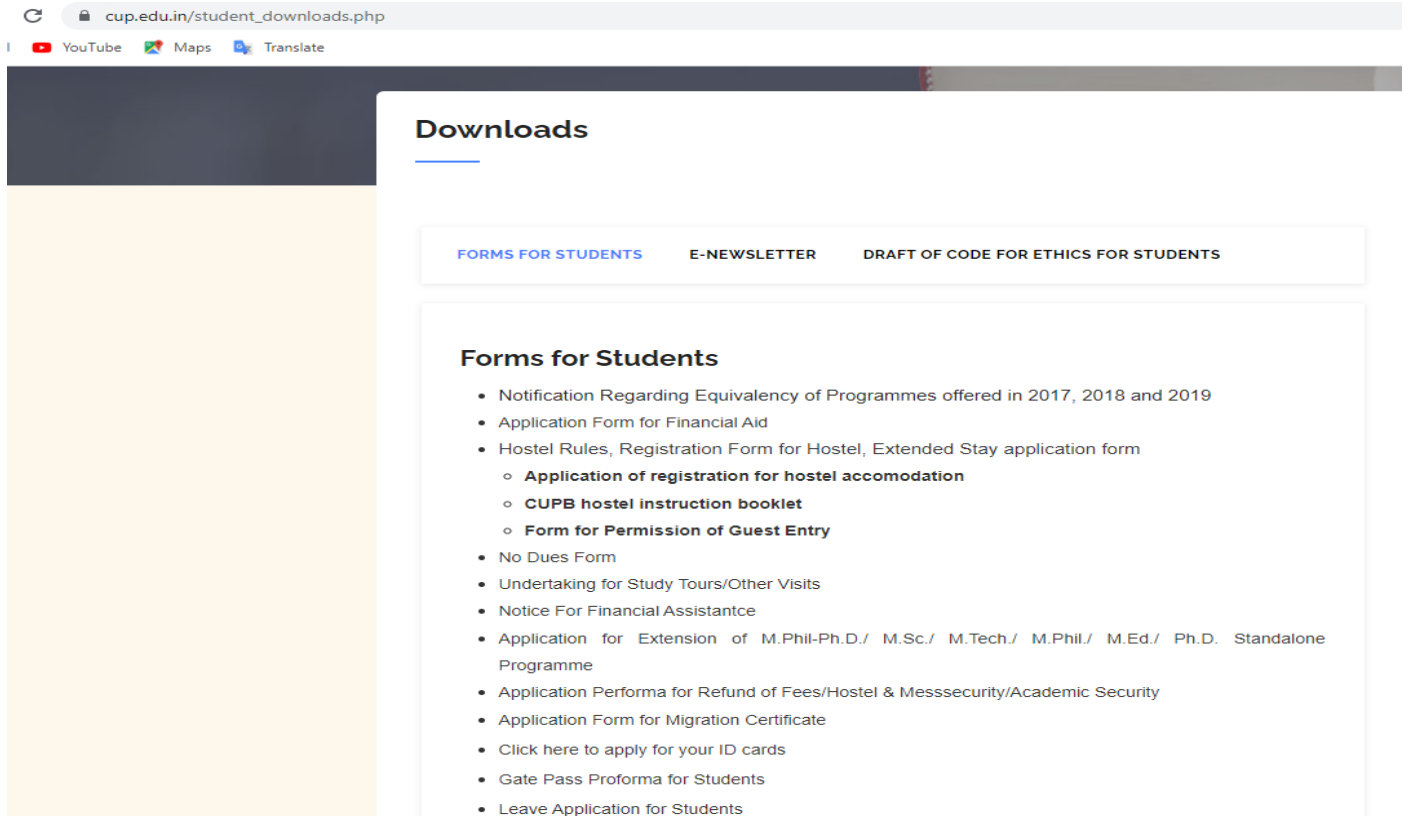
cup.edu.in/student_downloads.php

YouTube Maps Translate

Downloads

FORMS FOR STUDENTS E-NEWSLETTER DRAFT OF CODE FOR ETHICS FOR STUDENTS

Forms for Students

- Notification Regarding Equivalency of Programmes offered in 2017, 2018 and 2019
- Application Form for Financial Aid
- Hostel Rules, Registration Form for Hostel, Extended Stay application form
  - Application of registration for hostel accomodation
  - CUPB hostel instruction booklet
  - Form for Permission of Guest Entry
- No Dues Form
- Undertaking for Study Tours/Other Visits
- Notice For Financial Assistantce
- Application for Extension of M.Phil-Ph.D./ M.Sc./ M.Tech./ M.Phil./ M.Ed./ Ph.D. Standalone Programme
- Application Performa for Refund of Fees/Hostel & Messsecurity/Academic Security
- Application Form for Migration Certificate
- Click here to apply for your ID cards
- Gate Pass Proforma for Students
- Leave Application for Students